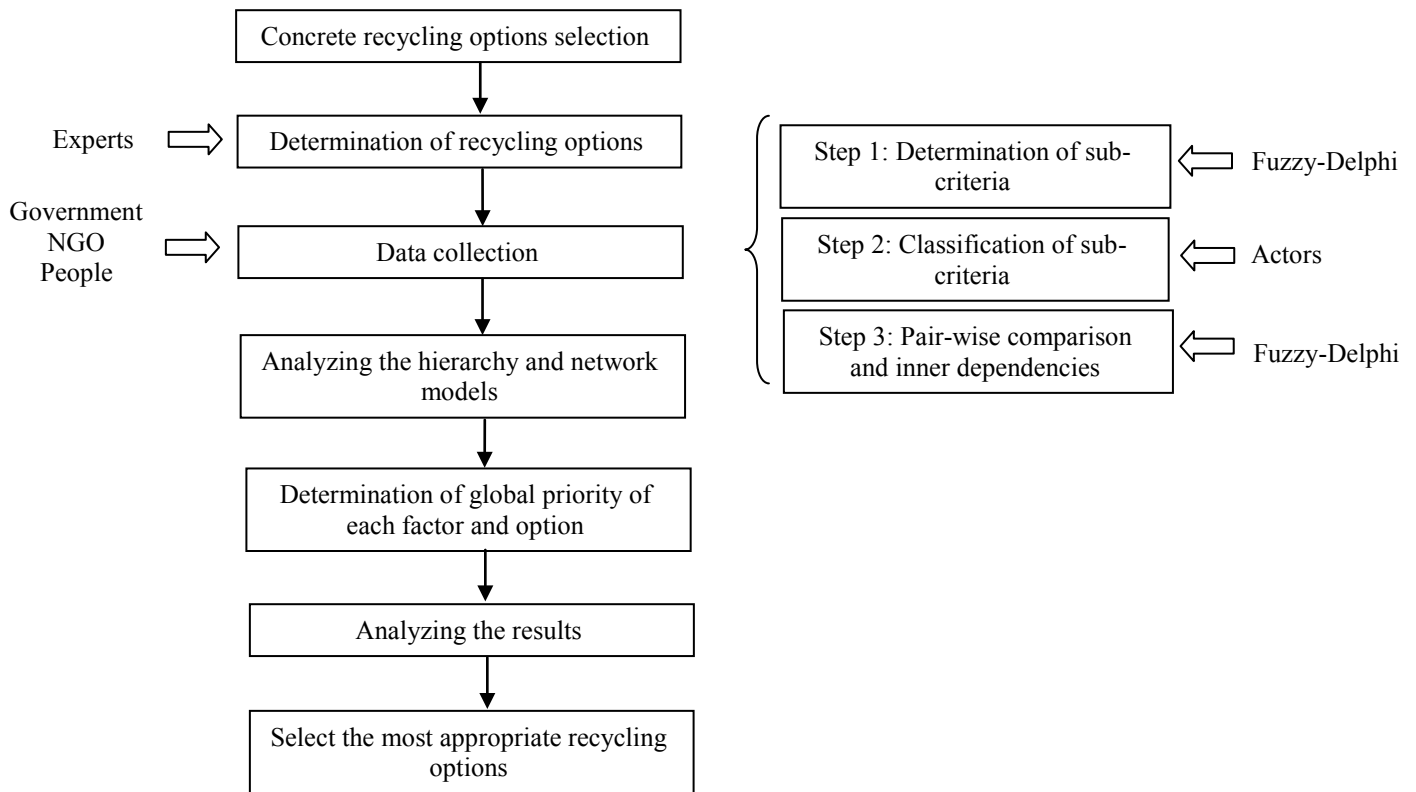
Concrete recycling options selection

Experts

Determination of recycling options

Government
NGO
People

Data collection

Analyzing the hierarchy and network models

Determination of global priority of each factor and option

Analyzing the results

Select the most appropriate recycling options

Step 1: Determination of subcriteria

Fuzzy-Delphi

Step 2: Classification of subcriteria

Actors

Step 3: Pair-wise comparison and inner dependencies

Fuzzy-Delphi